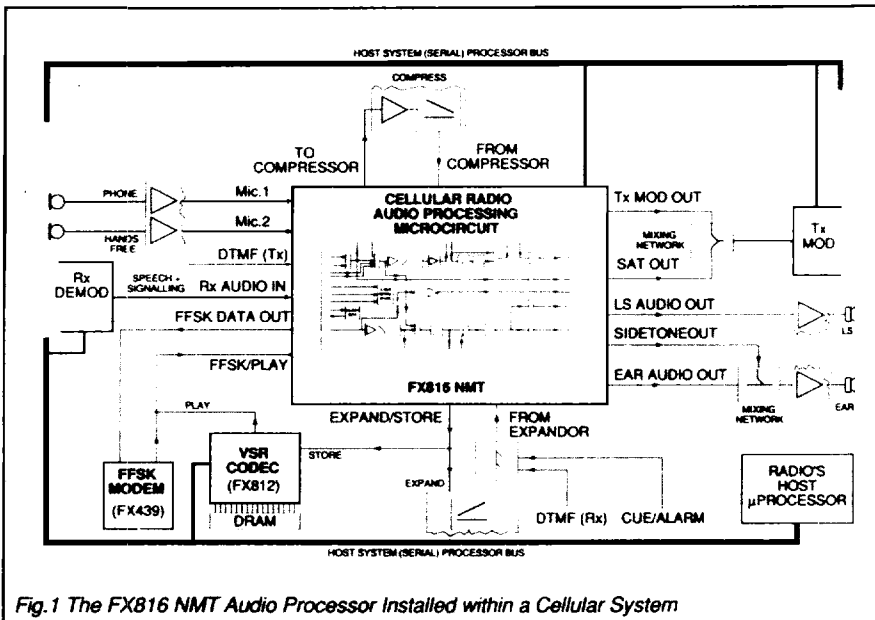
HOST SYSTEM (SERIAL) PROCESSOR BUS

COMPRESS

TO COMPRESSOR

FROM COMPRESSOR

PHONE

HANDS FREE

Mic.1

Mic.2

DTMF (Tx)

CELLULAR RADIO AUDIO PROCESSING MICROCIRCUIT

Tx MOD OUT

MIXING NETWORK

Tx MOD

SAT OUT

Rx DEMOD

SPEECH + SIGNALLING

Rx AUDIO IN

FFSK DATA OUT

LS AUDIO OUT

LS

SIDETONEOUT

FFSK/PLAY

FX816 NMT

EAR AUDIO OUT

MIXING NETWORK

EAR

PLAY

EXPAND/STORE

FROM EXPANDOR

VSR CODEC (FX812)

STORE

FFSK MODEM (FX439)

EXPAND

DRAM

DTMF (Rx)

CUE/ALARM

RADIO'S HOST µPROCESSOR

HOST SYSTEM (SERIAL) PROCESSOR BUS

Fig.1 The FX816 NMT Audio Processor Installed within a Cellular System